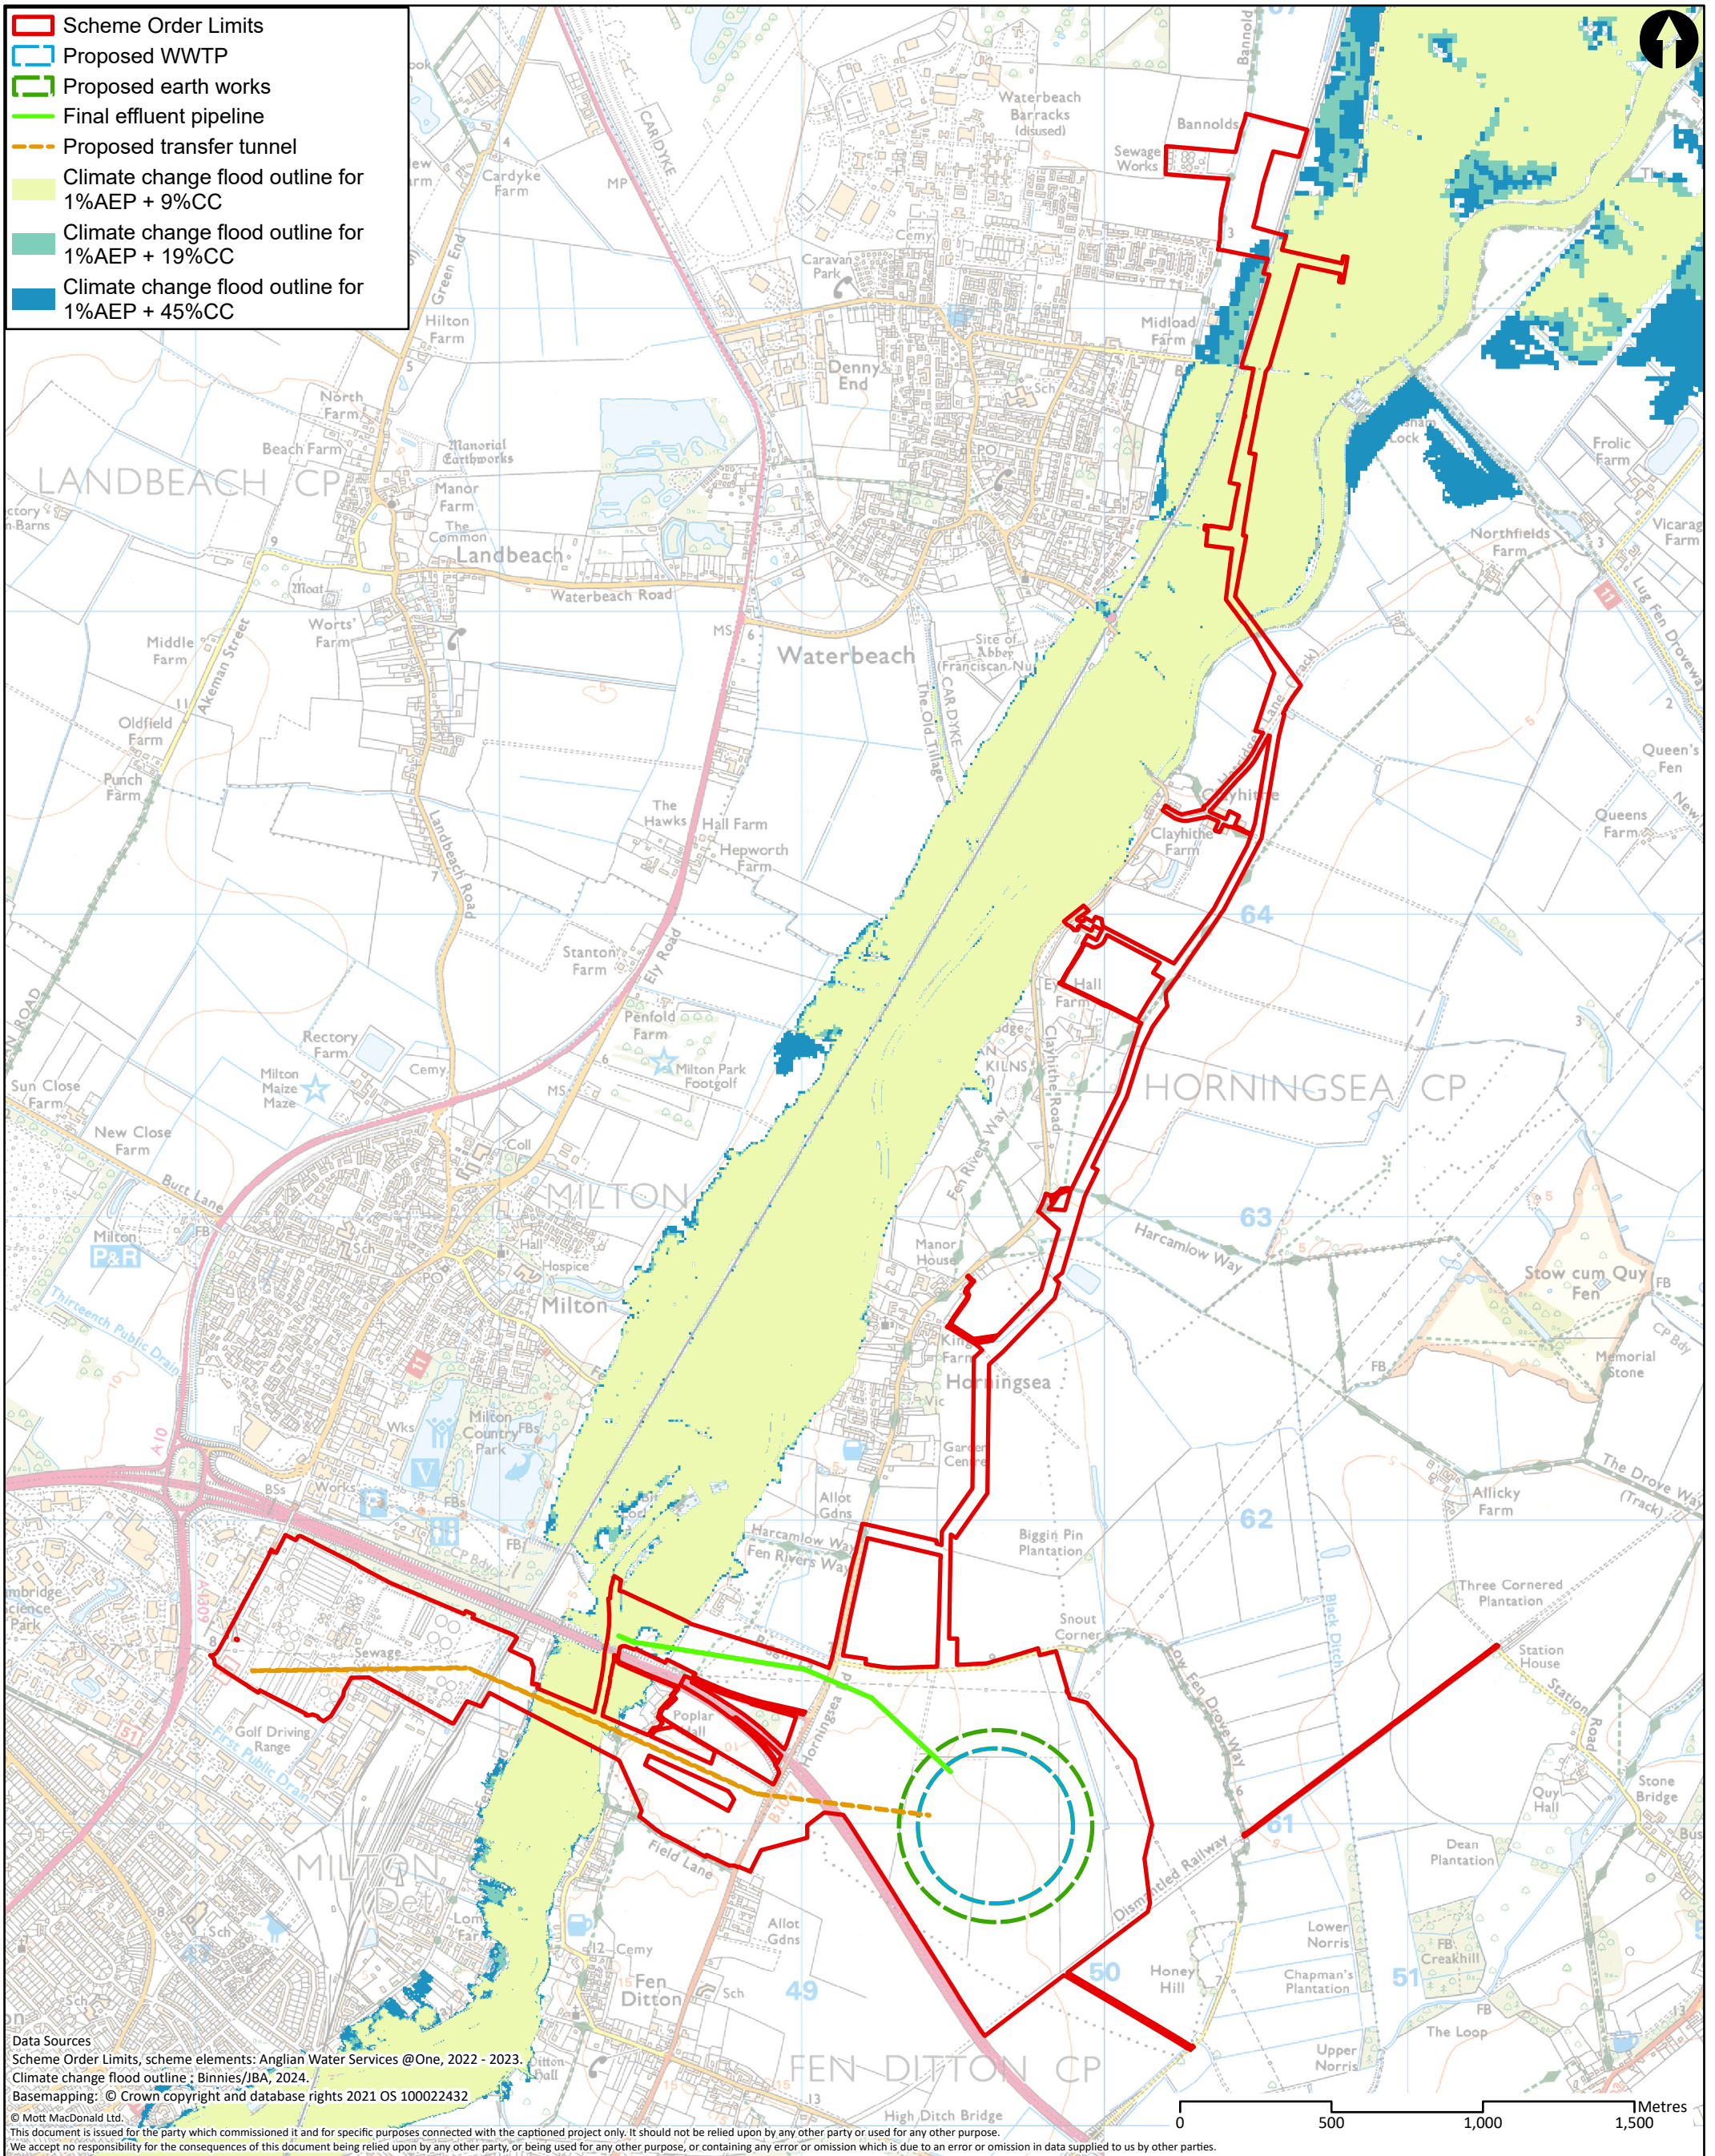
Scheme Order Limits
Proposed WWTP
Proposed earth works
Final effluent pipeline
Proposed transfer tunnel
Climate change flood outline for 1%AEP + 9%CC
Climate change flood outline for 1%AEP + 19%CC
Climate change flood outline for 1%AEP + 45%CC

Bannolds
Waterbeach Barracks (disused)
Sewage Works
Bannolds
Cardyke Farm
MP
Cemy
Caravan Park
Green End
Hilton Farm
Midload Farm
Denny End
North Farm
Beach Farm
Manorial Earthworks
LANDBEACH CP
Manor Farm
The Common
Landbeach
Frolic Farm
Lock
Northfields Farm
Vicarage Farm
Moat
Waterbeach Road
Worts' Farm
Middle Farm
Akeman Street
MS
Waterbeach
Site of Abbey (Franciscan Nu
Lug Fen Droveway
Oldfield Farm
Punch Farm
CARDYKE
The Old Tillage
Queen's Fen
Clayhithe
Clayhithe Farm
Queens Farm
The Hawks
Hall Farm
Hepworth Farm
Landbeach Road
64
Stanton Farm
Ely Road
Eye Hall Farm
Penfold Farm
Rectory Farm
Cemy
Milton Park Footgolf
KILNS
Clayhithe Road
HORNINGSEA CP
Sun Close Farm
Milton Maize Maze
MS
New Close Farm
Coll
Fen Rivers Way
Butt Lane
MILTON
63
Milton P&R
Sch
Hall
Hospice
Manor House
Harcamlow Way
Stow cum Quy Fen
FB
Thirteenth Public Drain
Milton
Kiln Farm
Horningsea
Memorial Stone
FB
Wks
Milton Country Park
FBs
Vic
Garden Centre
A10
Works
BSs
FBs
Allot Gdns
Allicky Farm
The Drove Way (Track)
FB
Harcamlow Way
Fen Rivers Way
Biggin Pin Plantation
62
Cambridge Science Park
Sewage
Snout Corner
Three Cornered Plantation
Black Ditch
Station House
Station Road
Poplar Hall
Horningsea
Low Fen Drove Way
Golf Driving Range
First Public Drain
Quy Hall
Stone Bridge
Field Lane
61
Dean Plantation
MILTON
Dismantled Railway
Lower Norris
Creakhill
Allot Gdns
Cemy
Fen Ditton
Sch
49
50
Honey Hill
Chapman's Plantation
51
The Loop
Upper Norris
FEN DITTON CP
High Ditch Bridge

Data Sources
Scheme Order Limits, scheme elements: Anglian Water Services @One, 2022 - 2023.
Climate change flood outline : Binnies/JBA, 2024.
Basemapping: © Crown copyright and database rights 2021 OS 100022432
© Mott MacDonald Ltd.
This document is issued for the party which commissioned it and for specific purposes connected with the captioned project only. It should not be relied upon by any other party or used for any other purpose.
We accept no responsibility for the consequences of this document being relied upon by any other party, or being used for any other purpose, or containing any error or omission which is due to an error or omission in data supplied to us by other parties.

0 500 1,000 1,500 Metres